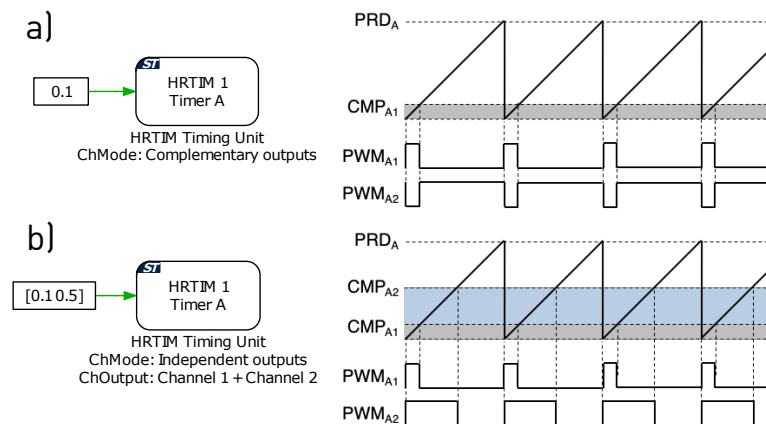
a)

0.1

ST
HRTIM 1
Timer A

HRTIM Timing Unit
ChMode: Complementary outputs

$PRD_A$

$CMP_{A1}$

$PWM_{A1}$

$PWM_{A2}$

b)

[0.1 0.5]

ST
HRTIM 1
Timer A

HRTIM Timing Unit
ChMode: Independent outputs
ChOutput: Channel 1 + Channel 2

$PRD_A$

$CMP_{A2}$

$CMP_{A1}$

$PWM_{A1}$

$PWM_{A2}$